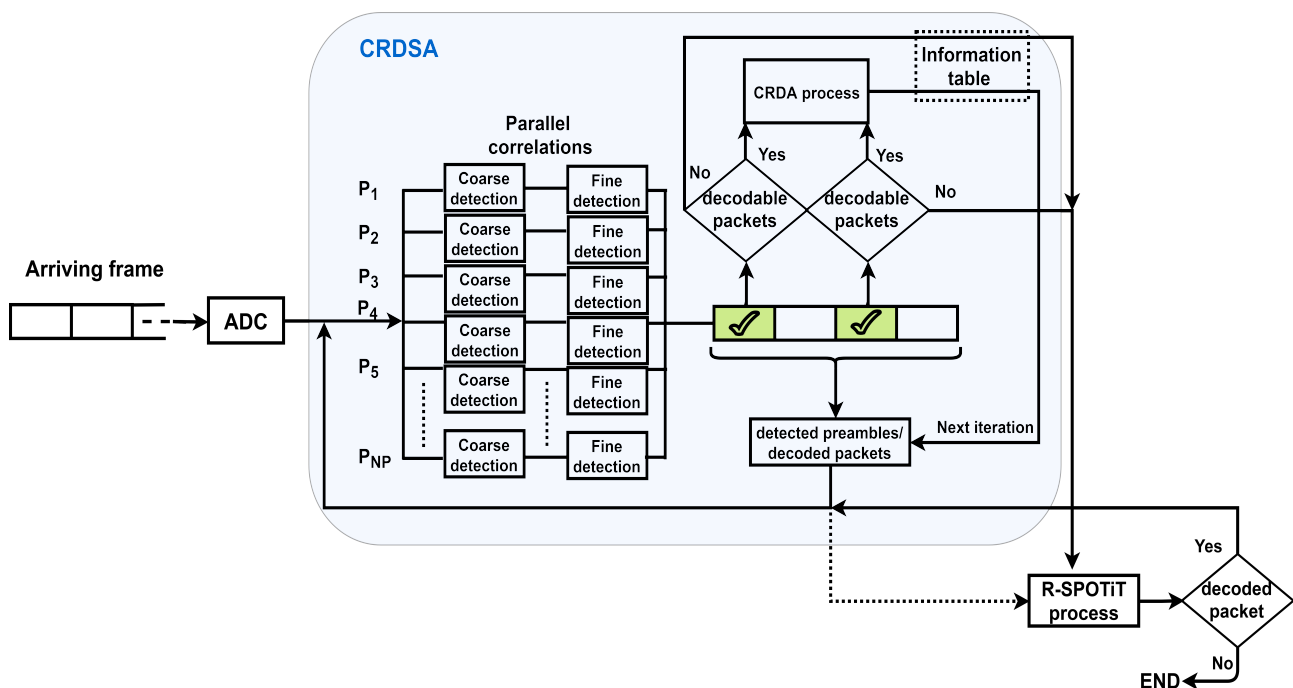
CRDSA

Information table

CRDA process

Parallel correlations

No

Yes

Yes

decodable packets

decodable packets

No

$P_1$
$P_2$
$P_3$
$P_4$
$P_5$
$P_{NP}$

Coarse detection
Coarse detection
Coarse detection
Coarse detection
Coarse detection
Coarse detection

Fine detection
Fine detection
Fine detection
Fine detection
Fine detection
Fine detection

Arriving frame

ADC

detected preambles/ decoded packets

Next iteration

Yes

R-SPOTiT process

decoded packet

No

END